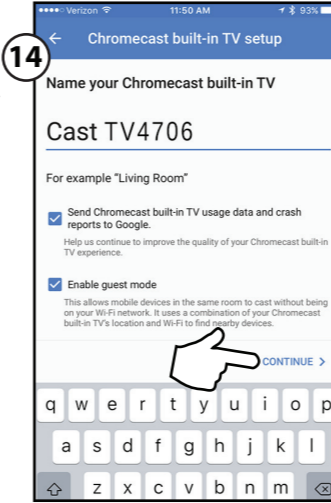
••••○ Verizon 11:50 AM 93%

14

Chromecast built-in TV setup

Name your Chromecast built-in TV

Cast TV4706

For example "Living Room"

Send Chromecast built-in TV usage data and crash reports to Google.

Help us continue to improve the quality of your Chromecast built-in TV experience.

Enable guest mode

This allows mobile devices in the same room to cast without being on your Wi-Fi network. It uses a combination of your Chromecast built-in TV's location and Wi-Fi to find nearby devices.

CONTINUE >

q w e r t y u i o p
a s d f g h j k l
z x c v b n m